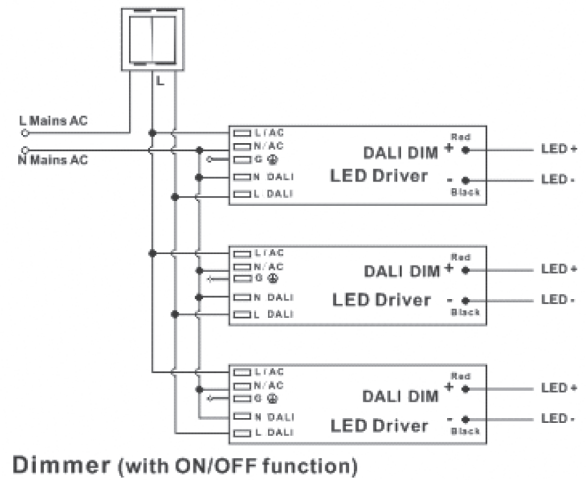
L

L Mains AC

N Mains AC

L/AC
N/AC
G ⏚
N DALI
L DALI

DALI DIM
LED Driver

Red
+
-
Black

LED +
LED -

L/AC
N/AC
G ⏚
N DALI
L DALI

DALI DIM
LED Driver

Red
+
-
Black

LED +
LED -

L/AC
N/AC
G ⏚
N DALI
L DALI

DALI DIM
LED Driver

Red
+
-
Black

LED +
LED -

Dimmer (with ON/OFF function)